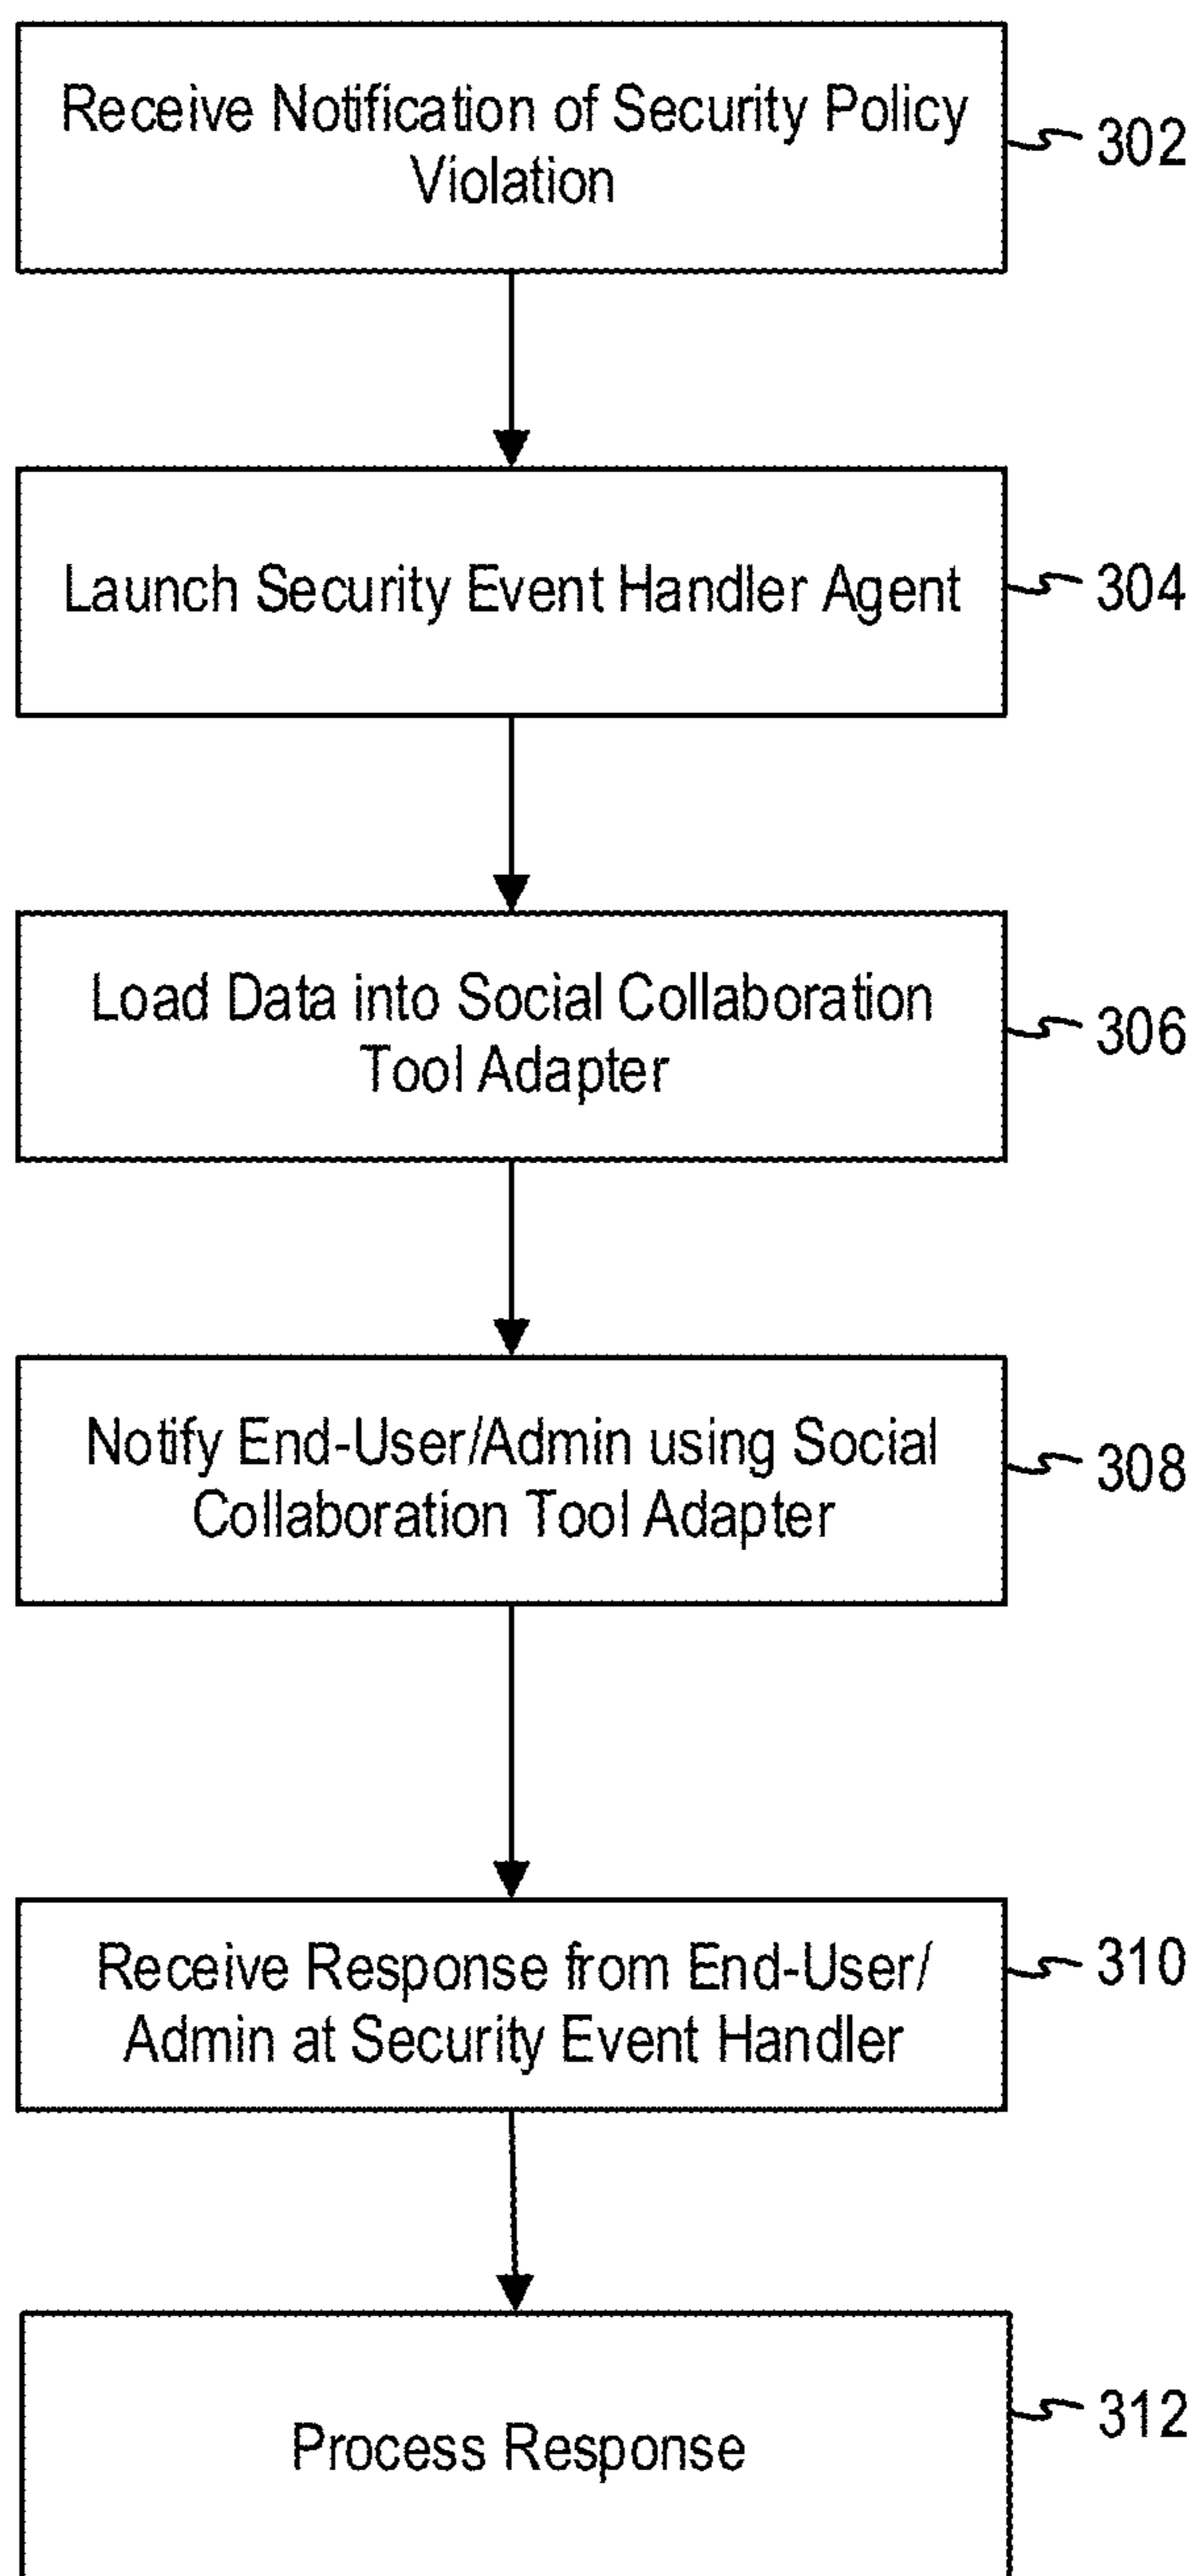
Receive Notification of Security Policy Violation

302

Launch Security Event Handler Agent

304

Load Data into Social Collaboration Tool Adapter

306

Notify End-User/Admin using Social Collaboration Tool Adapter

308

Receive Response from End-User/ Admin at Security Event Handler

310

Process Response

312